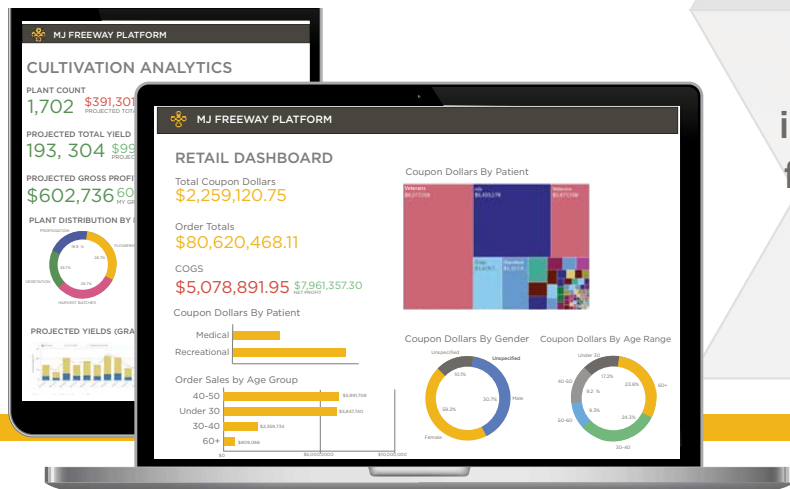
MJ FREEWAY PLATFORM

CULTIVATION ANALYTICS

PLANT COUNT
1,702 $391,301
PROJECTED TOTAL

PROJECTED TOTAL YIELD
193, 304 $99
PROJEC

PROJECTED GROSS PROFIT
$602,736 60
MY GR

PLANT DISTRIBUTION BY

PROPAGATION
FLOWERING
VEGETATION
HARVEST BATCHES

PROJECTED YIELDS (GRA

MJ FREEWAY PLATFORM

RETAIL DASHBOARD

Total Coupon Dollars
$2,259,120.75

Order Totals
$80,620,468.11

COGS
$5,078,891.95 $7,961,357.30
NET PROFIT

Coupon Dollars By Patient

Medical
Recreational

Order Sales by Age Group

40-50
Under 30
30-40
60+

Coupon Dollars By Patient

Veterans
Veterans

Coupon Dollars By Gender

Unspecified
Unspecified
Male
Female

Coupon Dollars By Age Range

Under 30
40-50
50-60
60+
30-40

i
f